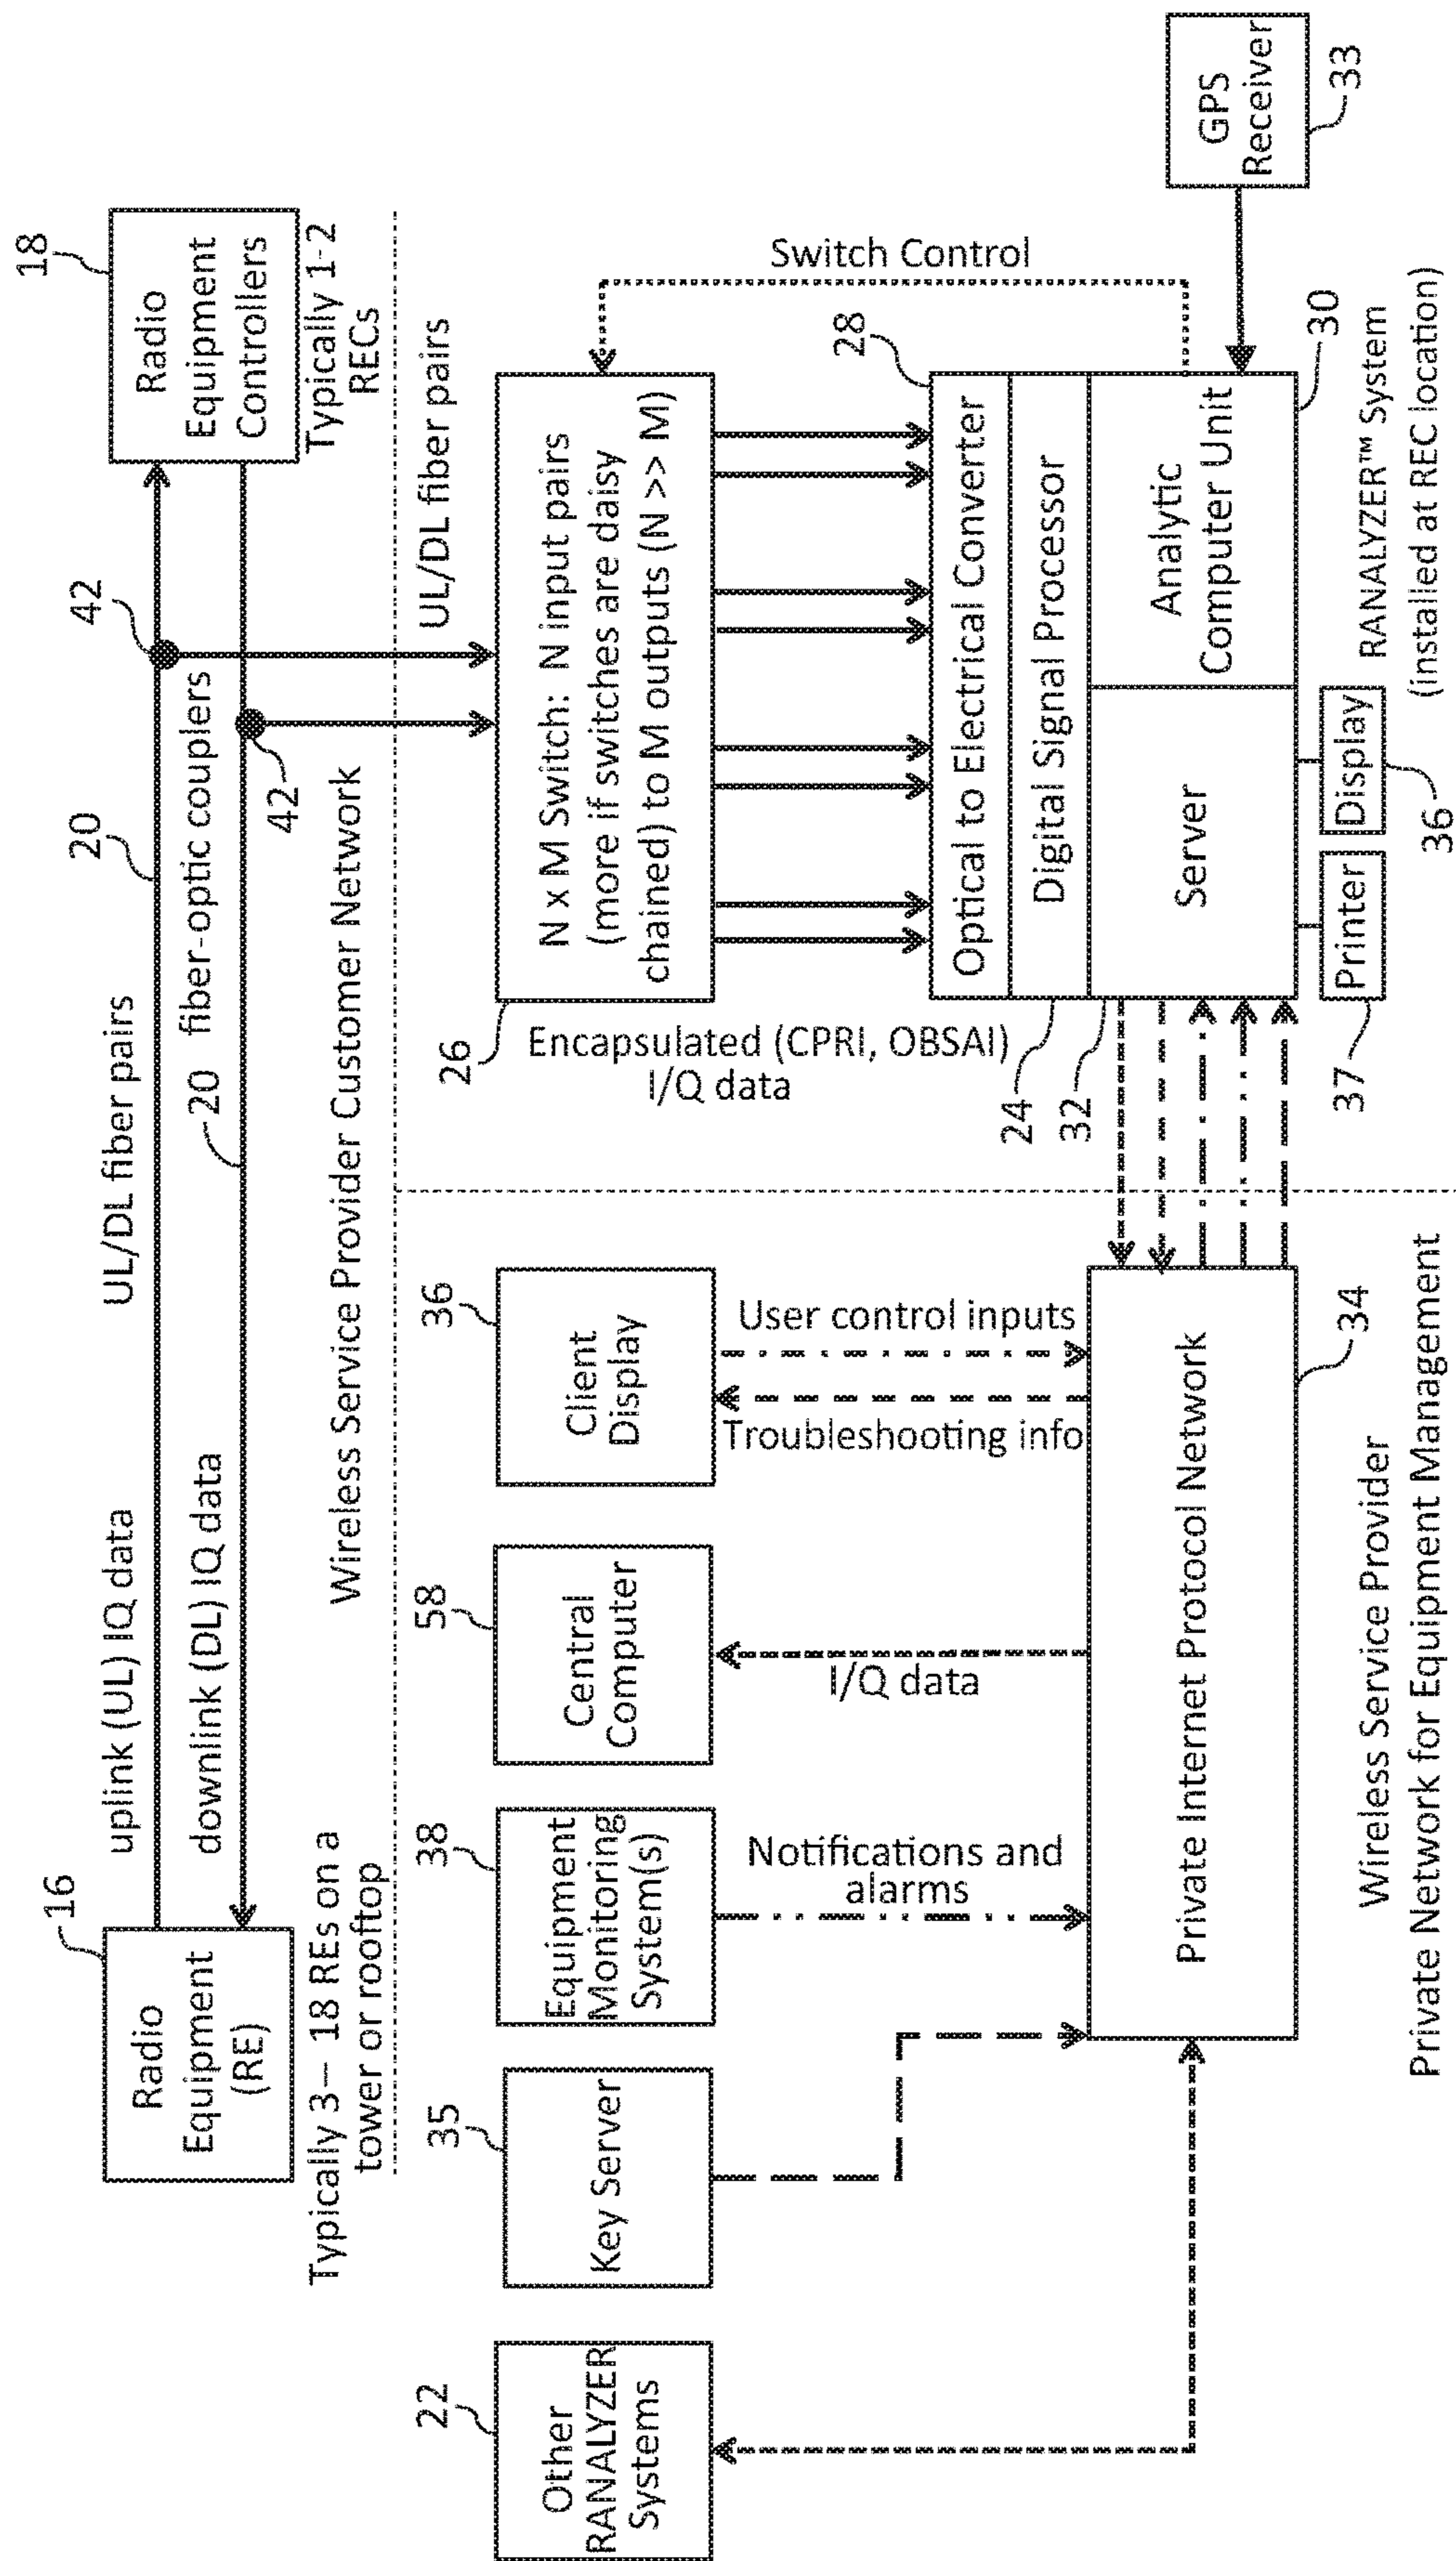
Radio Equipment (RE)

16

Typically 3– 18 REs on a tower or rooftop

uplink (UL) IQ data

downlink (DL) IQ data

UL/DL fiber pairs

20

20

fiber-optic couplers

42

42

Radio Equipment Controllers

18

Typically 1-2 RECs

UL/DL fiber pairs

Wireless Service Provider Customer Network

N x M Switch: N input pairs (more if switches are daisy chained) to M outputs (N >> M)

26

Encapsulated (CPRI, OBSAI) I/Q data

Switch Control

28

Optical to Electrical Converter

Digital Signal Processor

Analytic Computer Unit

Server

30

GPS Receiver

33

Display

36

Printer

37

24

32

RANALYZER™ System (installed at REC location)

Other RANALYZER Systems

22

Key Server

35

Equipment Monitoring System(s)

38

Central Computer

58

Client Display

36

User control inputs

Troubleshooting info

I/Q data

Notifications and alarms

Private Internet Protocol Network

34

Wireless Service Provider Private Network for Equipment Management